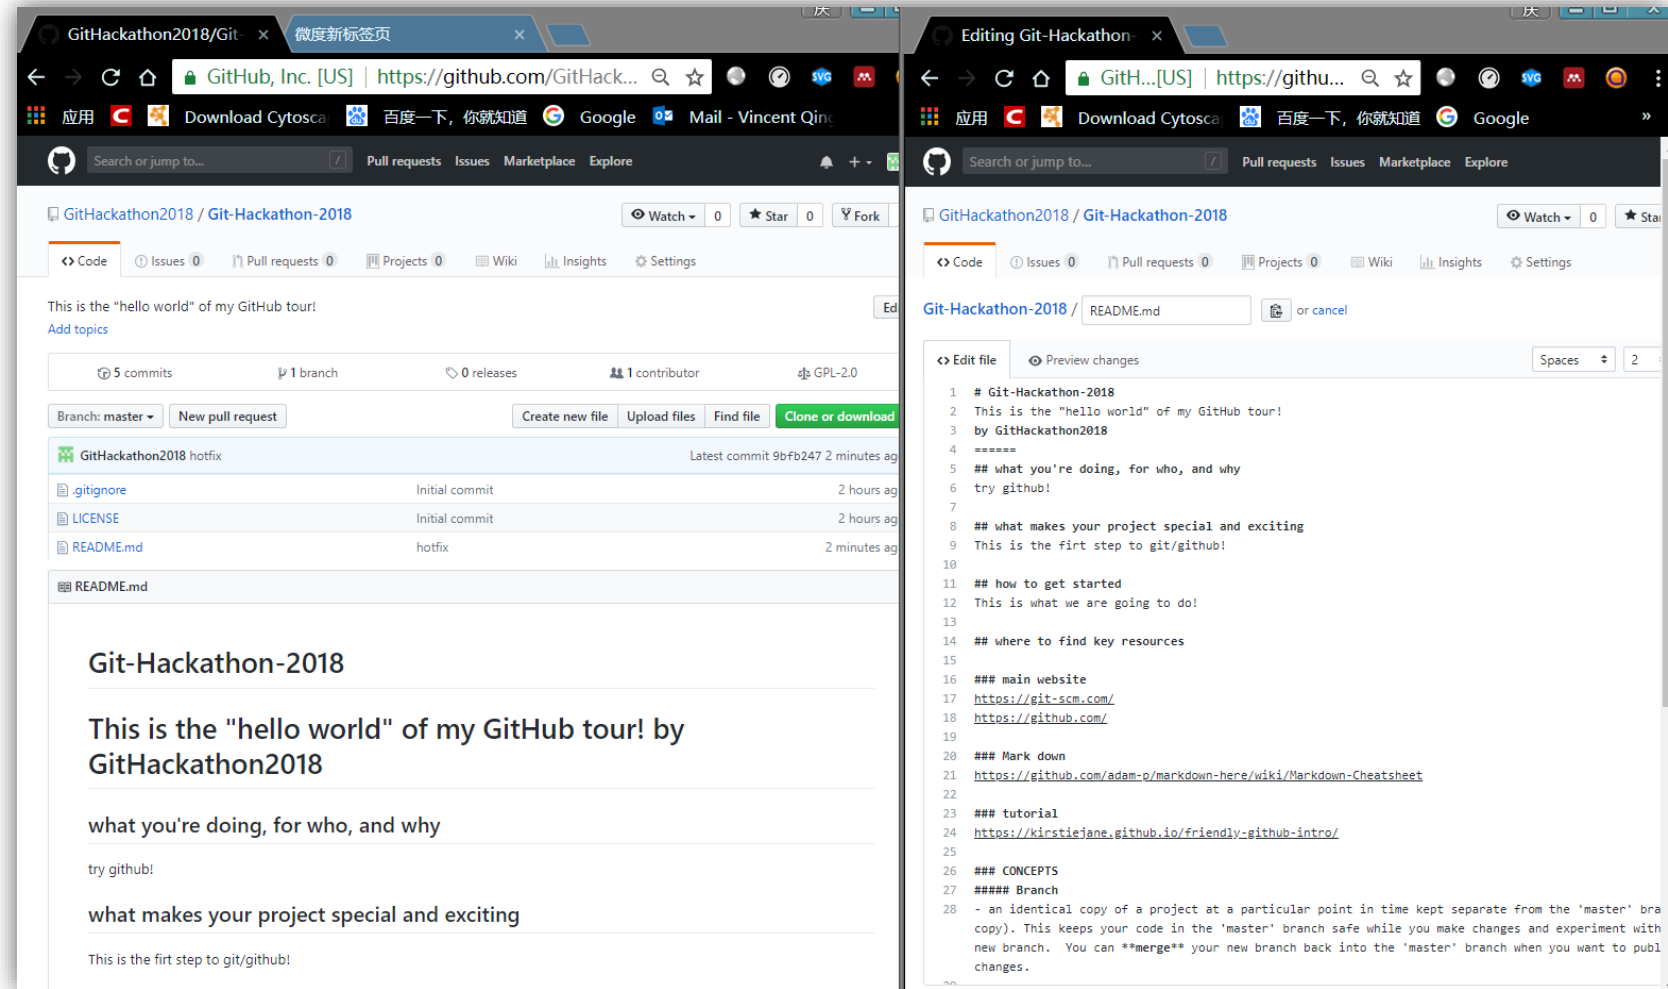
GitHackathon2018/Git- ×
微度新标签页 ×

GitHub, Inc. [US] | https://github.com/GitHack...

应用 Download Cytosca 百度一下，你就知道 Google Mail - Vincent Qinc

Search or jump to... Pull requests Issues Marketplace Explore

GitHackathon2018 / Git-Hackathon-2018

Watch 0 Star 0 Fork

Code Issues 0 Pull requests 0 Projects 0 Wiki Insights Settings

This is the "hello world" of my GitHub tour!
Add topics

Ed

5 commits 1 branch 0 releases 1 contributor GPL-2.0

Branch: master New pull request Create new file Upload files Find file Clone or download

GitHackathon2018 hotfix Latest commit 9bfb247 2 minutes ag

| | | |
|---|---|---|
| .gitignore | Initial commit | 2 hours ag |
| LICENSE | Initial commit | 2 hours ag |
| README.md | hotfix | 2 minutes ag |

README.md

Git-Hackathon-2018

This is the "hello world" of my GitHub tour! by GitHackathon2018

what you're doing, for who, and why

try github!

what makes your project special and exciting

This is the firt step to git/github!

Editing Git-Hackathon- ×

GitH...[US] | https://githu...

应用 Download Cytosca 百度一下，你就知道 Google

Search or jump to... Pull requests Issues Marketplace Explore

GitHackathon2018 / Git-Hackathon-2018

Watch 0 Sta

Code Issues 0 Pull requests 0 Projects 0 Wiki Insights Settings

Git-Hackathon-2018 / README.md or cancel

Edit file Preview changes Spaces 2

1 # Git-Hackathon-2018
2 This is the "hello world" of my GitHub tour!
3 by GitHackathon2018
4 ======
5 ## what you're doing, for who, and why
6 try github!
7
8 ## what makes your project special and exciting
9 This is the firt step to git/github!
10
11 ## how to get started
12 This is what we are going to do!
13
14 ## where to find key resources
15
16 ### main website
17 https://git-scm.com/
18 https://github.com/
19
20 ### Mark down
21 https://github.com/adam-p/markdown-here/wiki/Markdown-Cheatsheet
22
23 ### tutorial
24 https://kirstiejane.github.io/friendly-github-intro/
25
26 ### CONCEPTS
27 ##### Branch
28 - an identical copy of a project at a particular point in time kept separate from the 'master' bra copy). This keeps your code in the 'master' branch safe while you make changes and experiment with new branch. You can **merge** your new branch back into the 'master' branch when you want to publ changes.